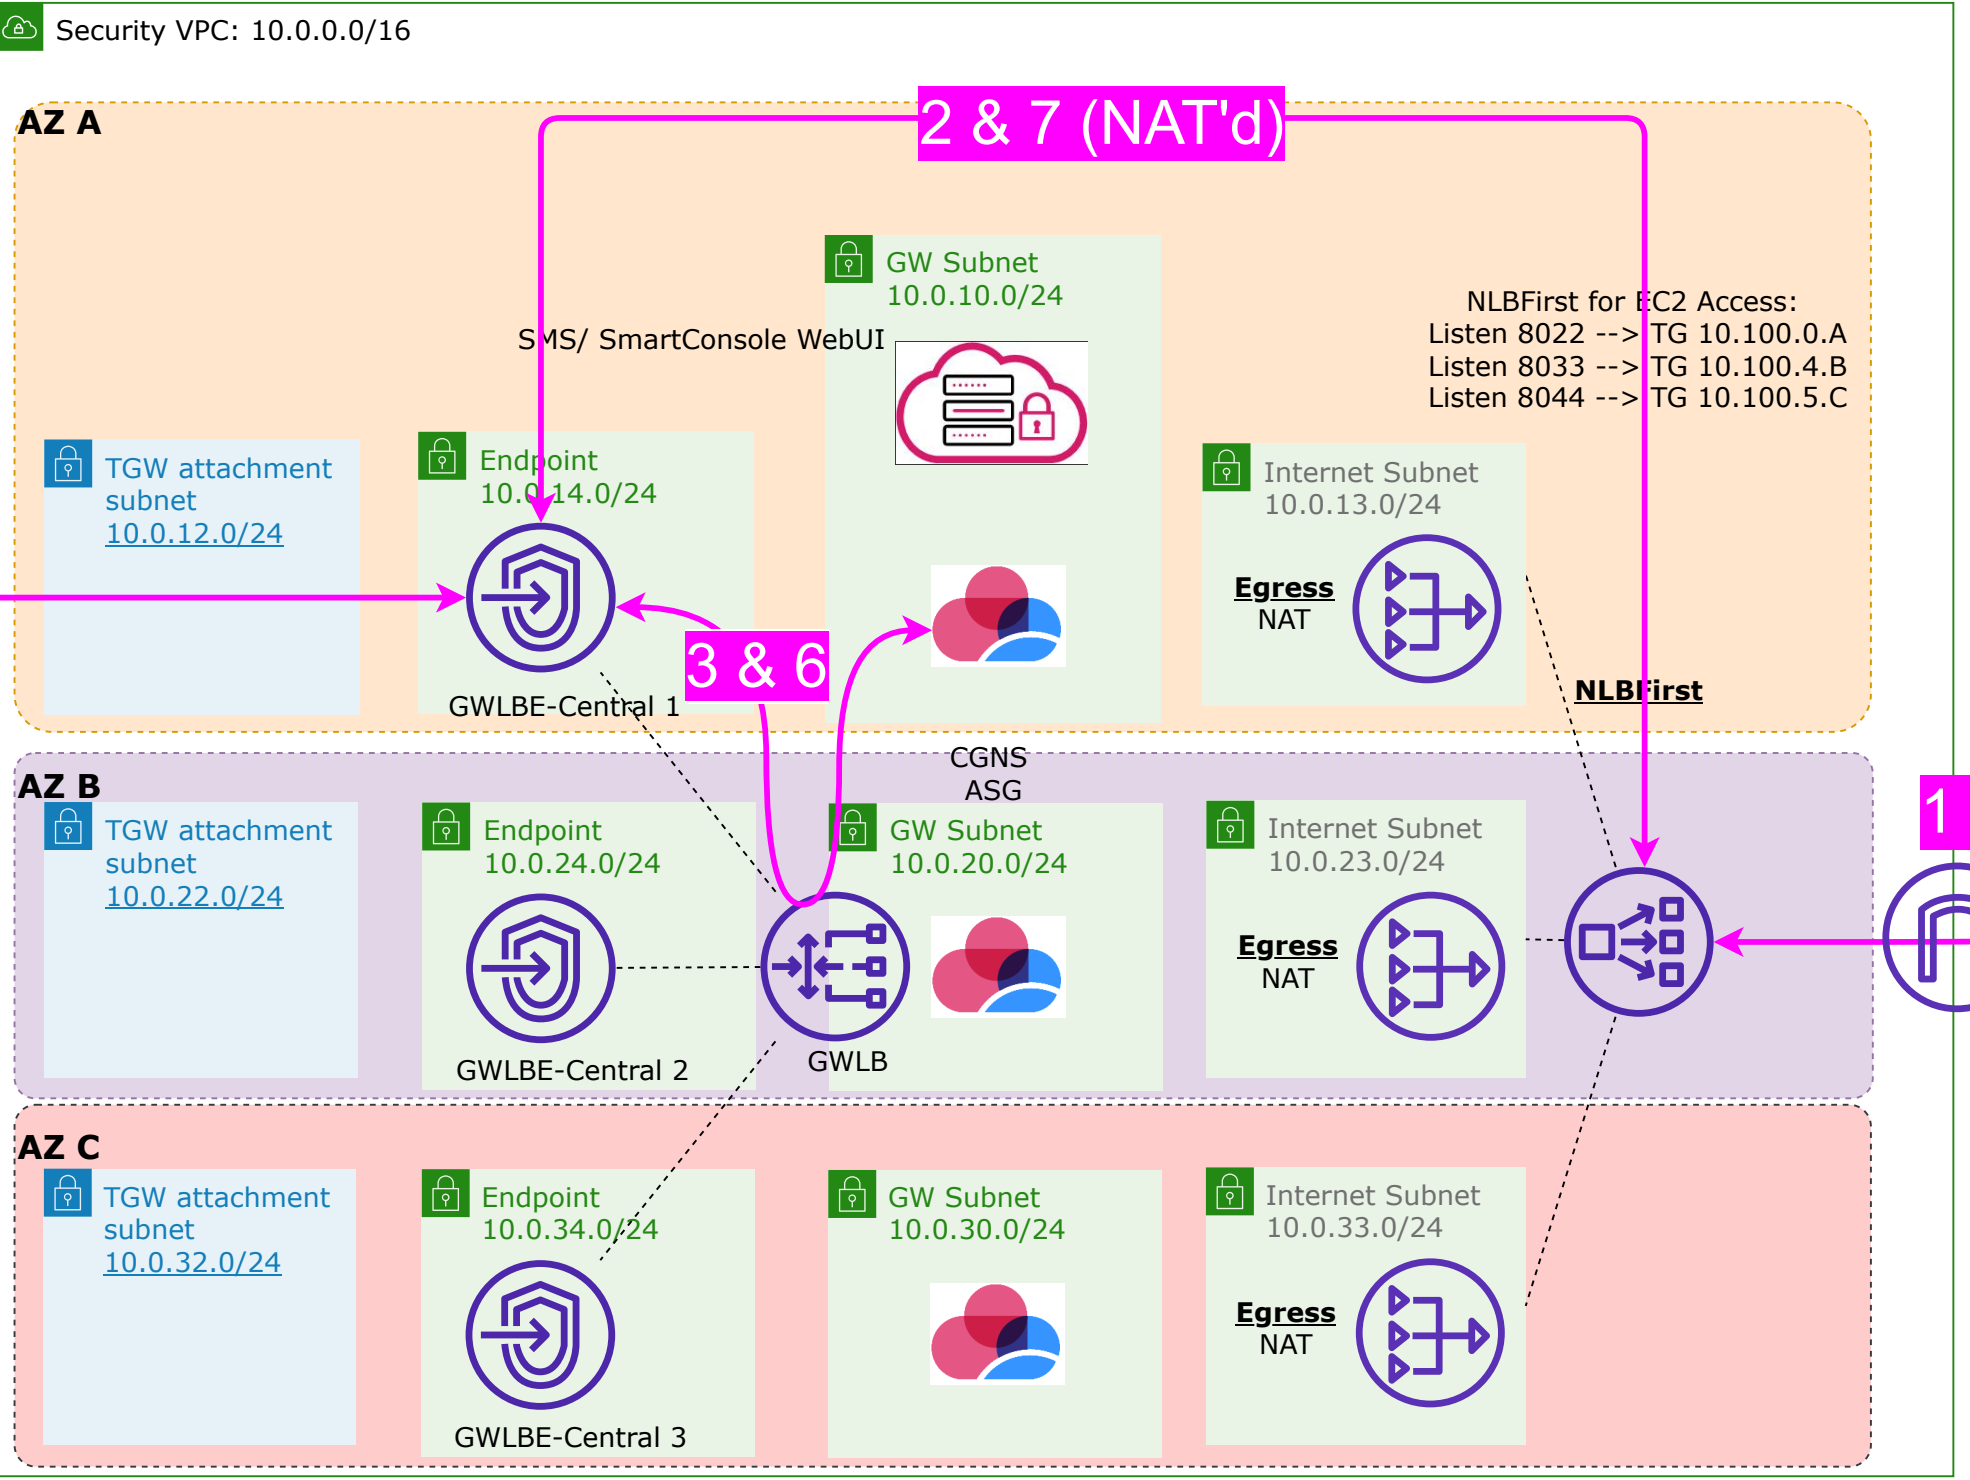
Security VPC: 10.0.0.0/16

AZ A

2 & 7 (NAT'd)

GW Subnet
10.0.10.0/24

SMS/ SmartConsole WebUI

NLBFirst for EC2 Access:
Listen 8022 --> TG 10.100.0.A
Listen 8033 --> TG 10.100.4.B
Listen 8044 --> TG 10.100.5.C

TGW attachment subnet
10.0.12.0/24

Endpoint
10.0.14.0/24

Internet Subnet
10.0.13.0/24

Egress
NAT

3 & 6

GWLBE-Central 1

NLBFirst

CGNS
ASG

AZ B

TGW attachment subnet
10.0.22.0/24

Endpoint
10.0.24.0/24

GW Subnet
10.0.20.0/24

Internet Subnet
10.0.23.0/24

1

Egress
NAT

GWLBE-Central 2

GWLB

AZ C

TGW attachment subnet
10.0.32.0/24

Endpoint
10.0.34.0/24

GW Subnet
10.0.30.0/24

Internet Subnet
10.0.33.0/24

Egress
NAT

GWLBE-Central 3